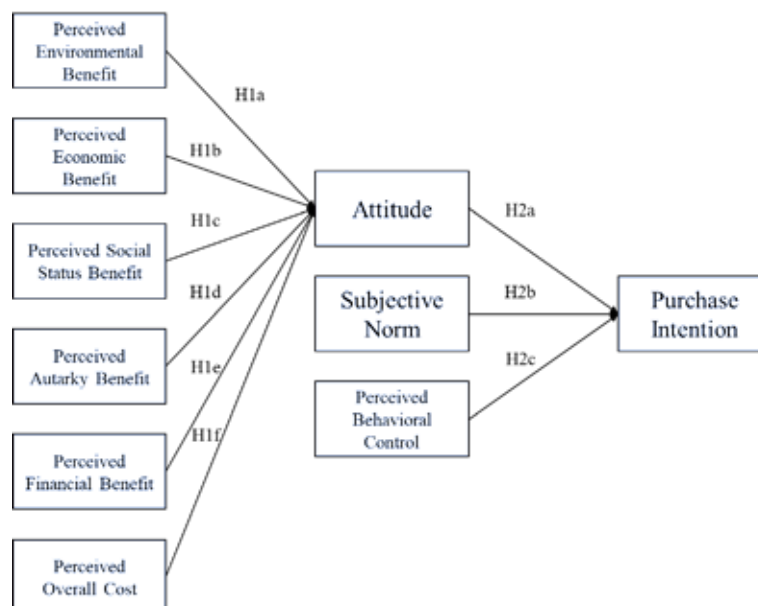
Perceived Environmental Benefit

H1a

Perceived Economic Benefit

H1b

Perceived Social Status Benefit

H1c

H1d

Perceived Autarky Benefit

H1e

H1f

Perceived Financial Benefit

Perceived Overall Cost

Attitude

H2a

Subjective Norm

H2b

H2c

Perceived Behavioral Control

Purchase Intention